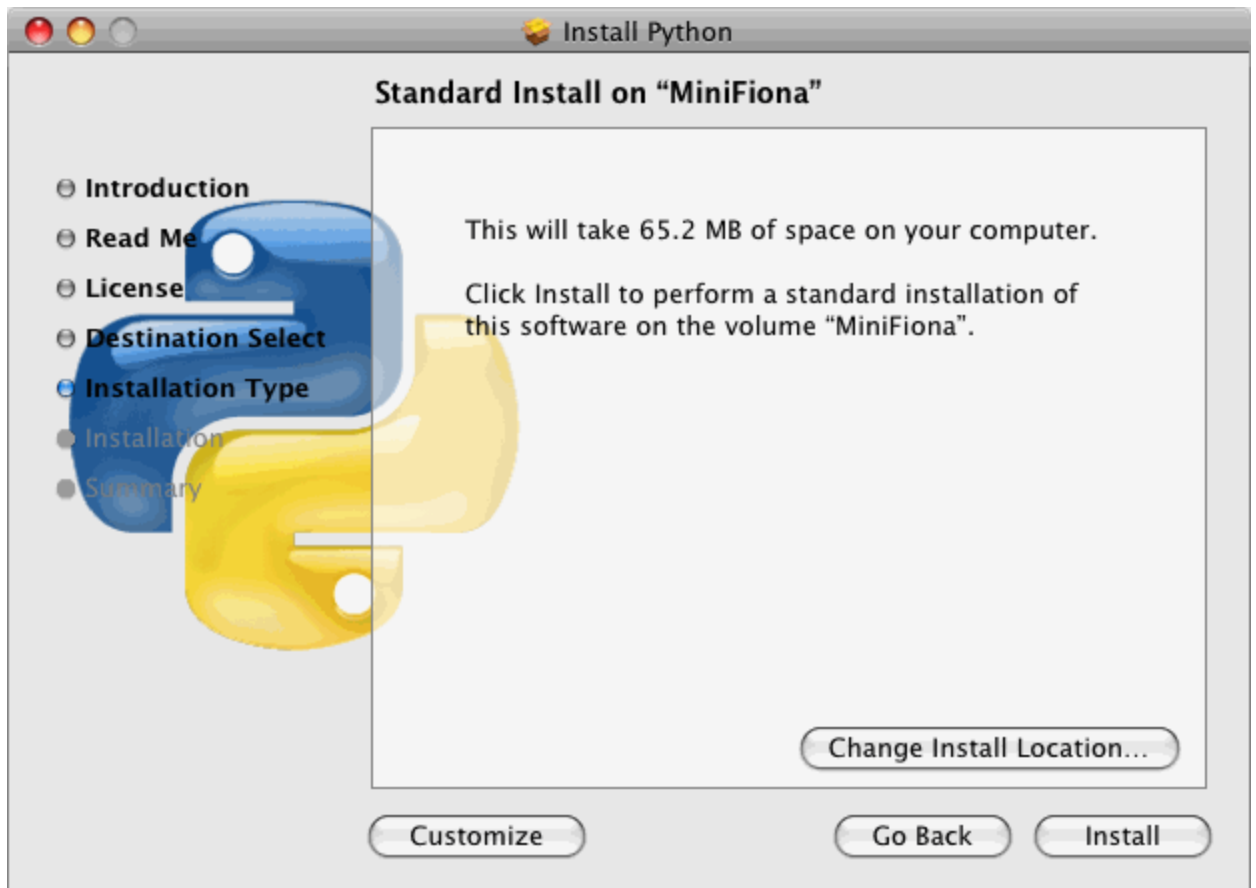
Install Python

Standard Install on "MiniFiona"

Introduction
Read Me
License
Destination Select
Installation Type
Installation
Summary

This will take 65.2 MB of space on your computer.

Click Install to perform a standard installation of this software on the volume "MiniFiona".

Change Install Location...

Customize

Go Back

Install